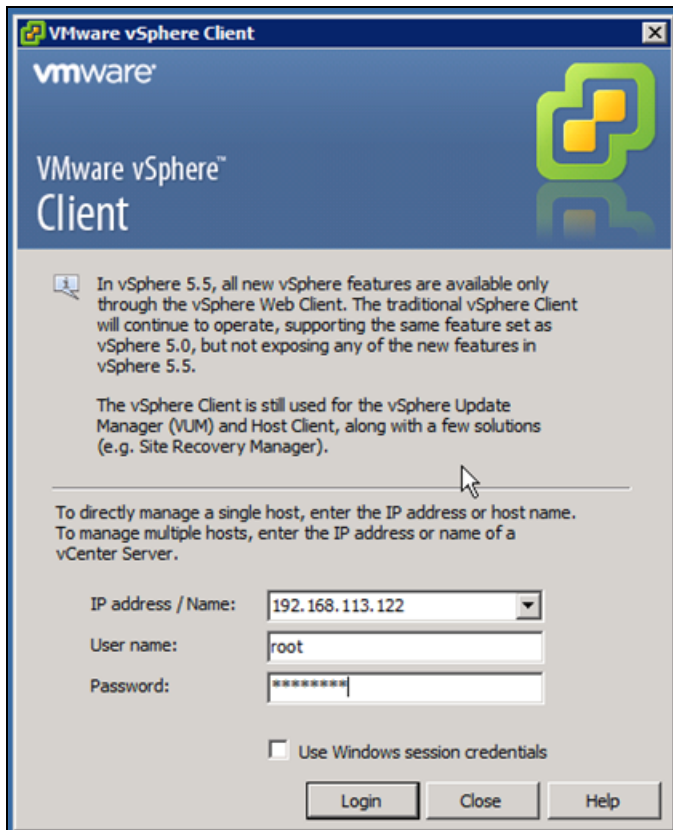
VMware vSphere Client

vmware

VMware vSphere™ Client

In vSphere 5.5, all new vSphere features are available only through the vSphere Web Client. The traditional vSphere Client will continue to operate, supporting the same feature set as vSphere 5.0, but not exposing any of the new features in vSphere 5.5.

The vSphere Client is still used for the vSphere Update Manager (VUM) and Host Client, along with a few solutions (e.g. Site Recovery Manager).

To directly manage a single host, enter the IP address or host name. To manage multiple hosts, enter the IP address or name of a vCenter Server.

IP address / Name: 192.168.113.122

User name: root

Password: ********

Use Windows session credentials

Login Close Help